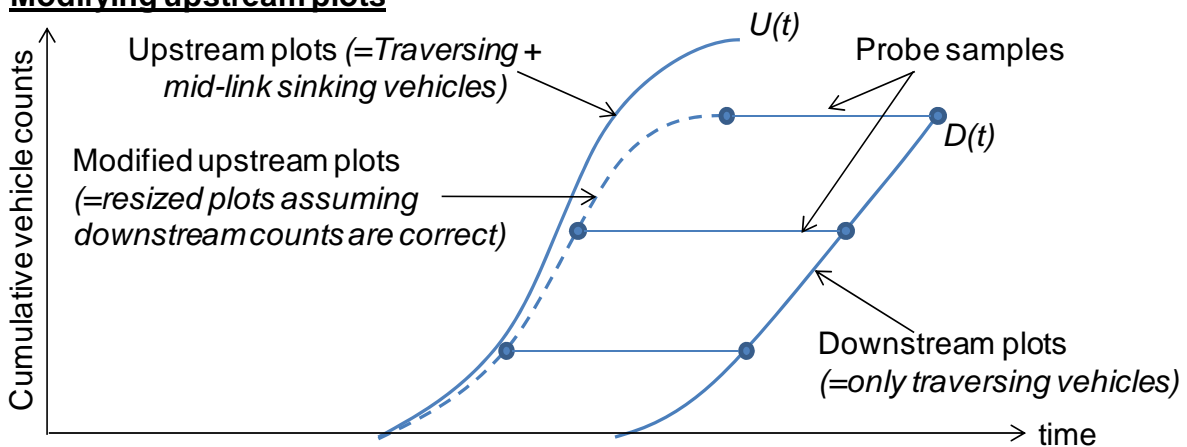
Modifying upstream plots

Cumulative vehicle counts

Upstream plots (=Traversing + mid-link sinking vehicles)

U(t)

Probe samples

D(t)

Modified upstream plots (=resized plots assuming downstream counts are correct)

Downstream plots (=only traversing vehicles)

time